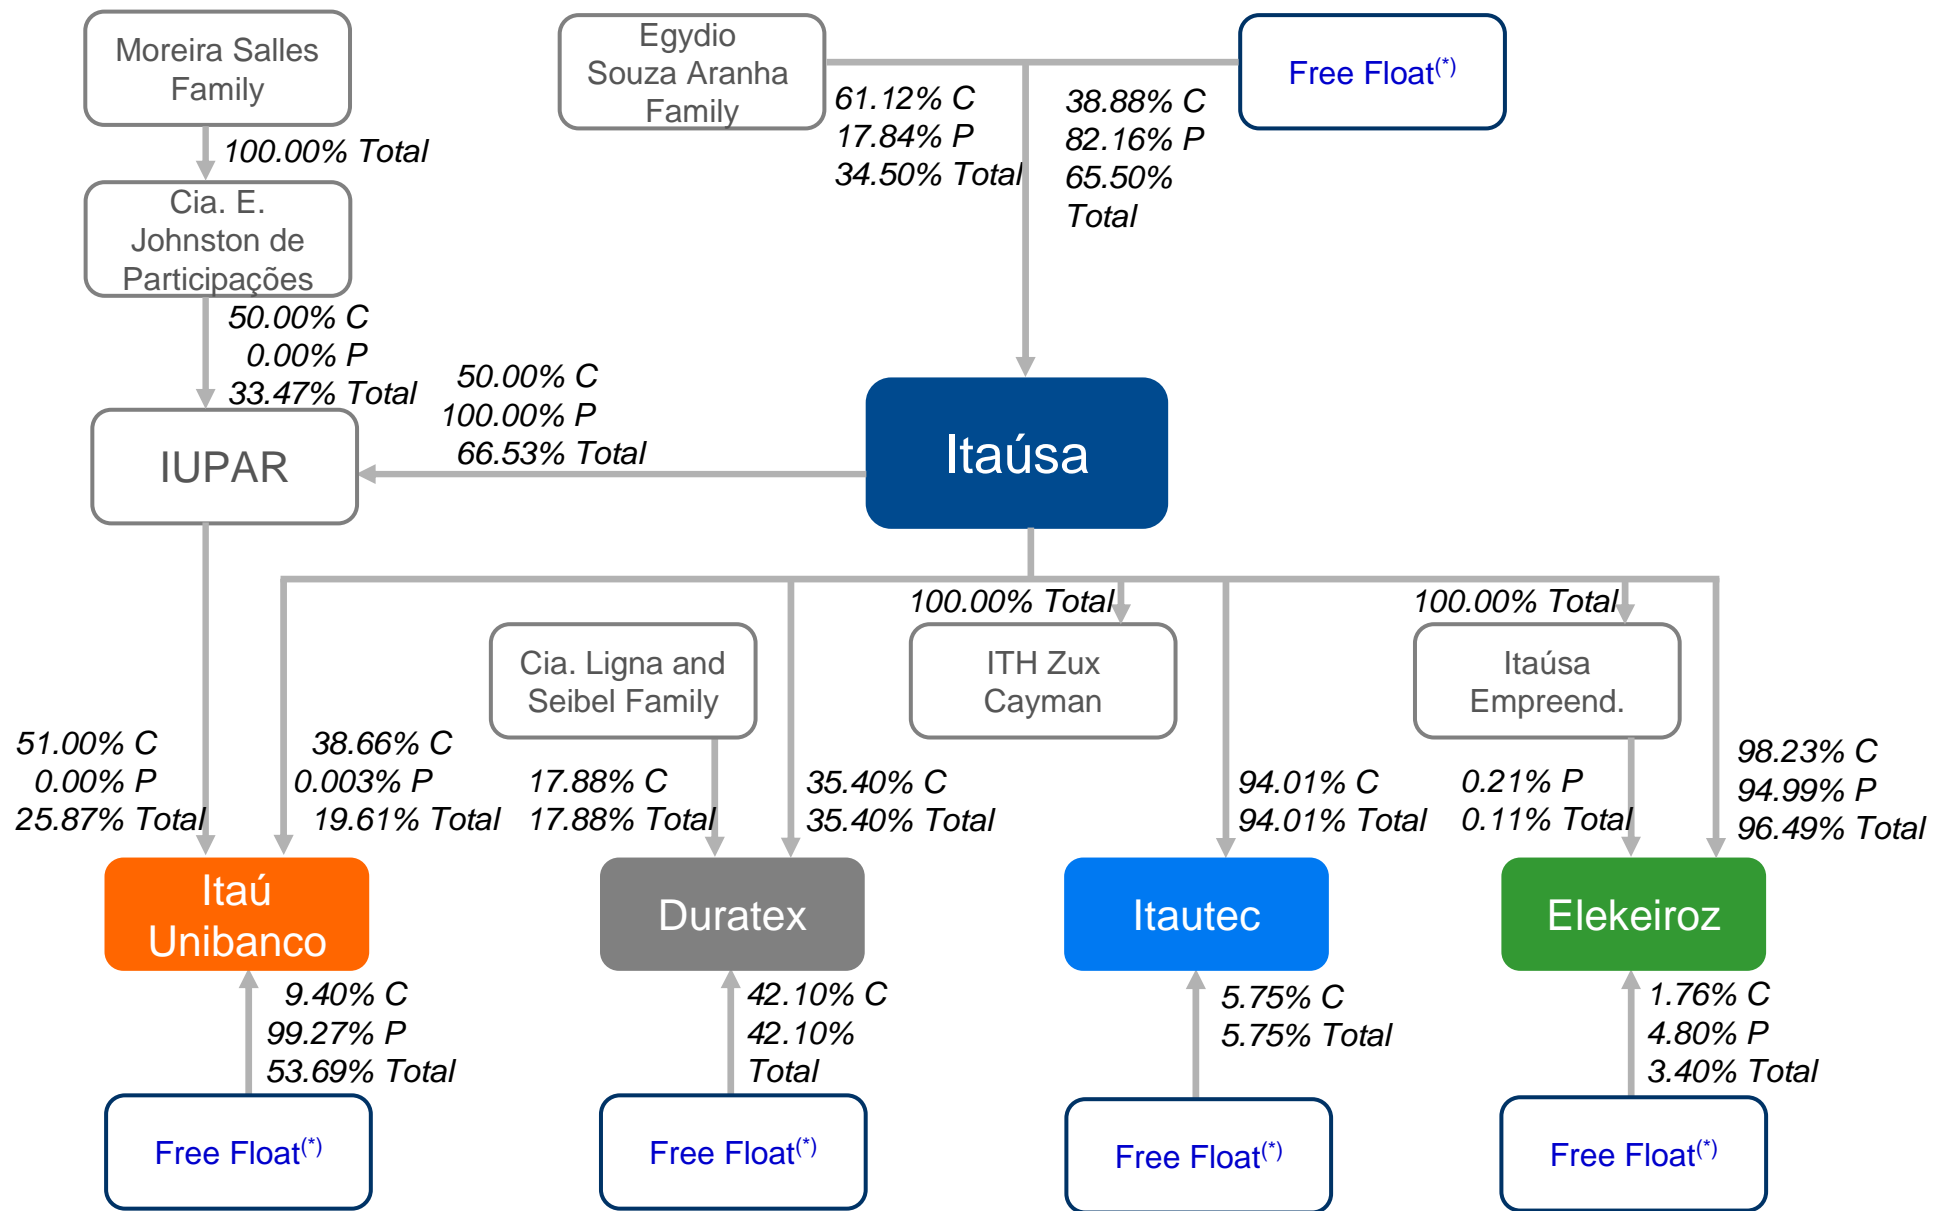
Moreira Salles Family

100.00% Total

Cia. E. Johnston de Participações

50.00% C
0.00% P
33.47% Total

Egydio Souza Aranha Family

61.12% C
17.84% P
34.50% Total

38.88% C
82.16% P
65.50% Total

Free Float$^{(*)}$

50.00% C
100.00% P
66.53% Total

IUPAR

Itaúsa

100.00% Total

100.00% Total

Cia. Ligna and Seibel Family

ITH Zux Cayman

Itaúsa Empreend.

51.00% C
0.00% P
25.87% Total

38.66% C
0.003% P
19.61% Total

17.88% C
17.88% Total

35.40% C
35.40% Total

94.01% C
94.01% Total

0.21% P
0.11% Total

98.23% C
94.99% P
96.49% Total

Itaú Unibanco

Duratex

Itautec

Elekeiroz

9.40% C
99.27% P
53.69% Total

42.10% C
42.10% Total

5.75% C
5.75% Total

1.76% C
4.80% P
3.40% Total

Free Float$^{(*)}$

Free Float$^{(*)}$

Free Float$^{(*)}$

Free Float$^{(*)}$